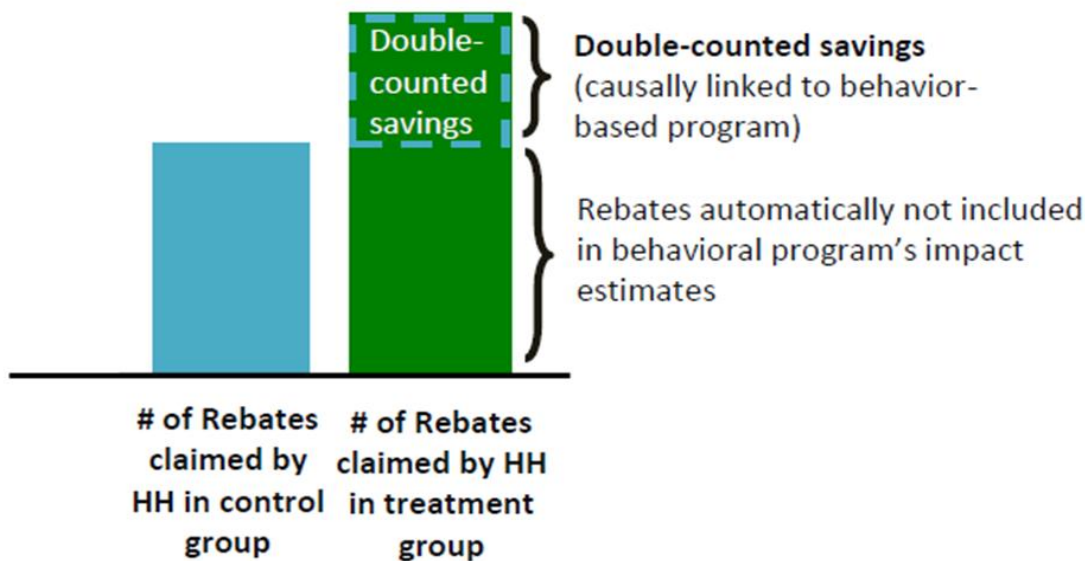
Double-counted savings

Double-counted savings
(causally linked to behavior-based program)

Rebates automatically not included in behavioral program's impact estimates

# of Rebates claimed by HH in control group

# of Rebates claimed by HH in treatment group